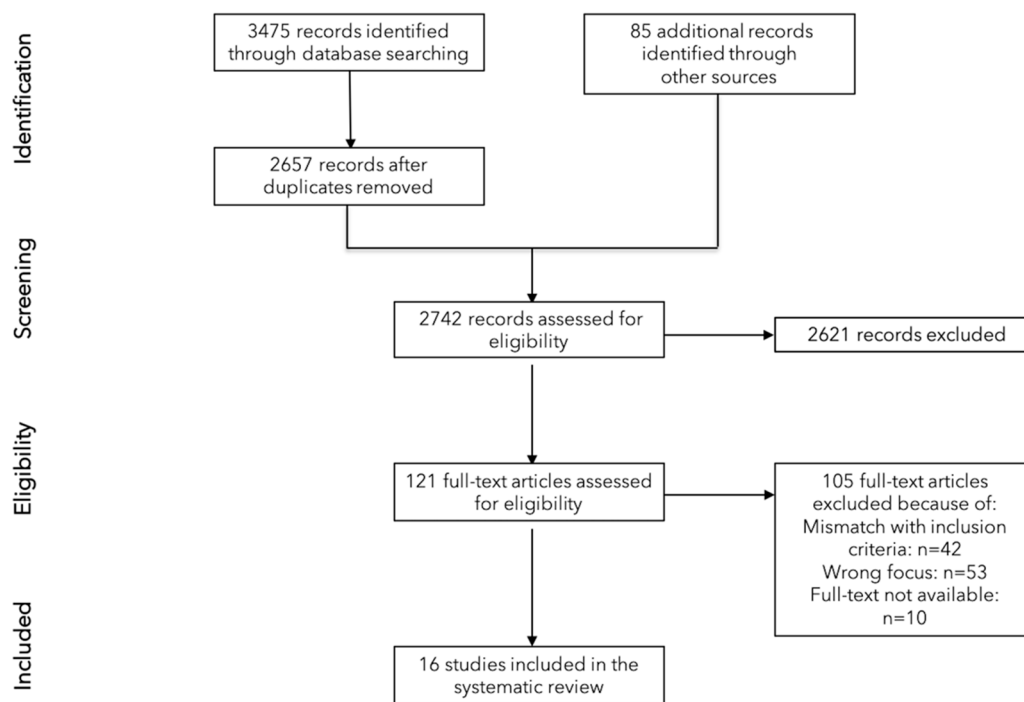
Identification

3475 records identified through database searching

85 additional records identified through other sources

2657 records after duplicates removed

Screening

2742 records assessed for eligibility

2621 records excluded

Eligibility

121 full-text articles assessed for eligibility

105 full-text articles excluded because of:
Mismatch with inclusion criteria: n=42
Wrong focus: n=53
Full-text not available: n=10

Included

16 studies included in the systematic review